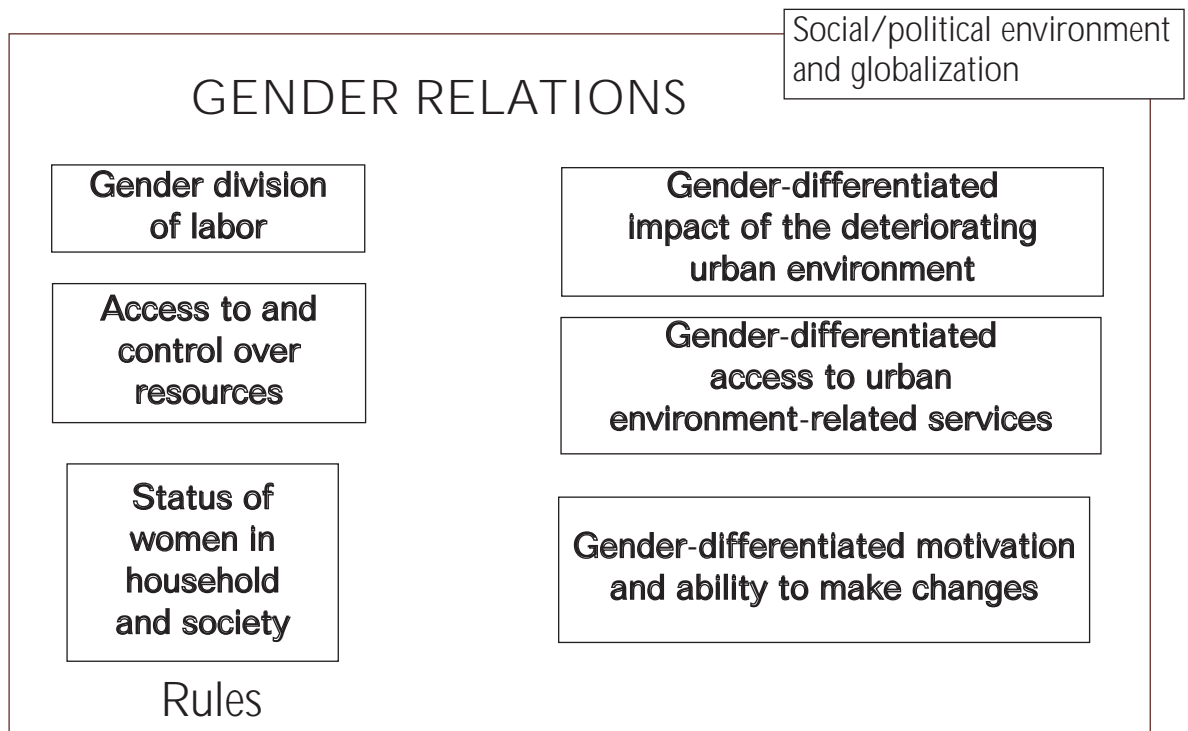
Social/political environment and globalization

GENDER RELATIONS

Gender division of labor

Access to and control over resources

Status of women in household and society

Gender-differentiated impact of the deteriorating urban environment

Gender-differentiated access to urban environment-related services

Gender-differentiated motivation and ability to make changes

Rules